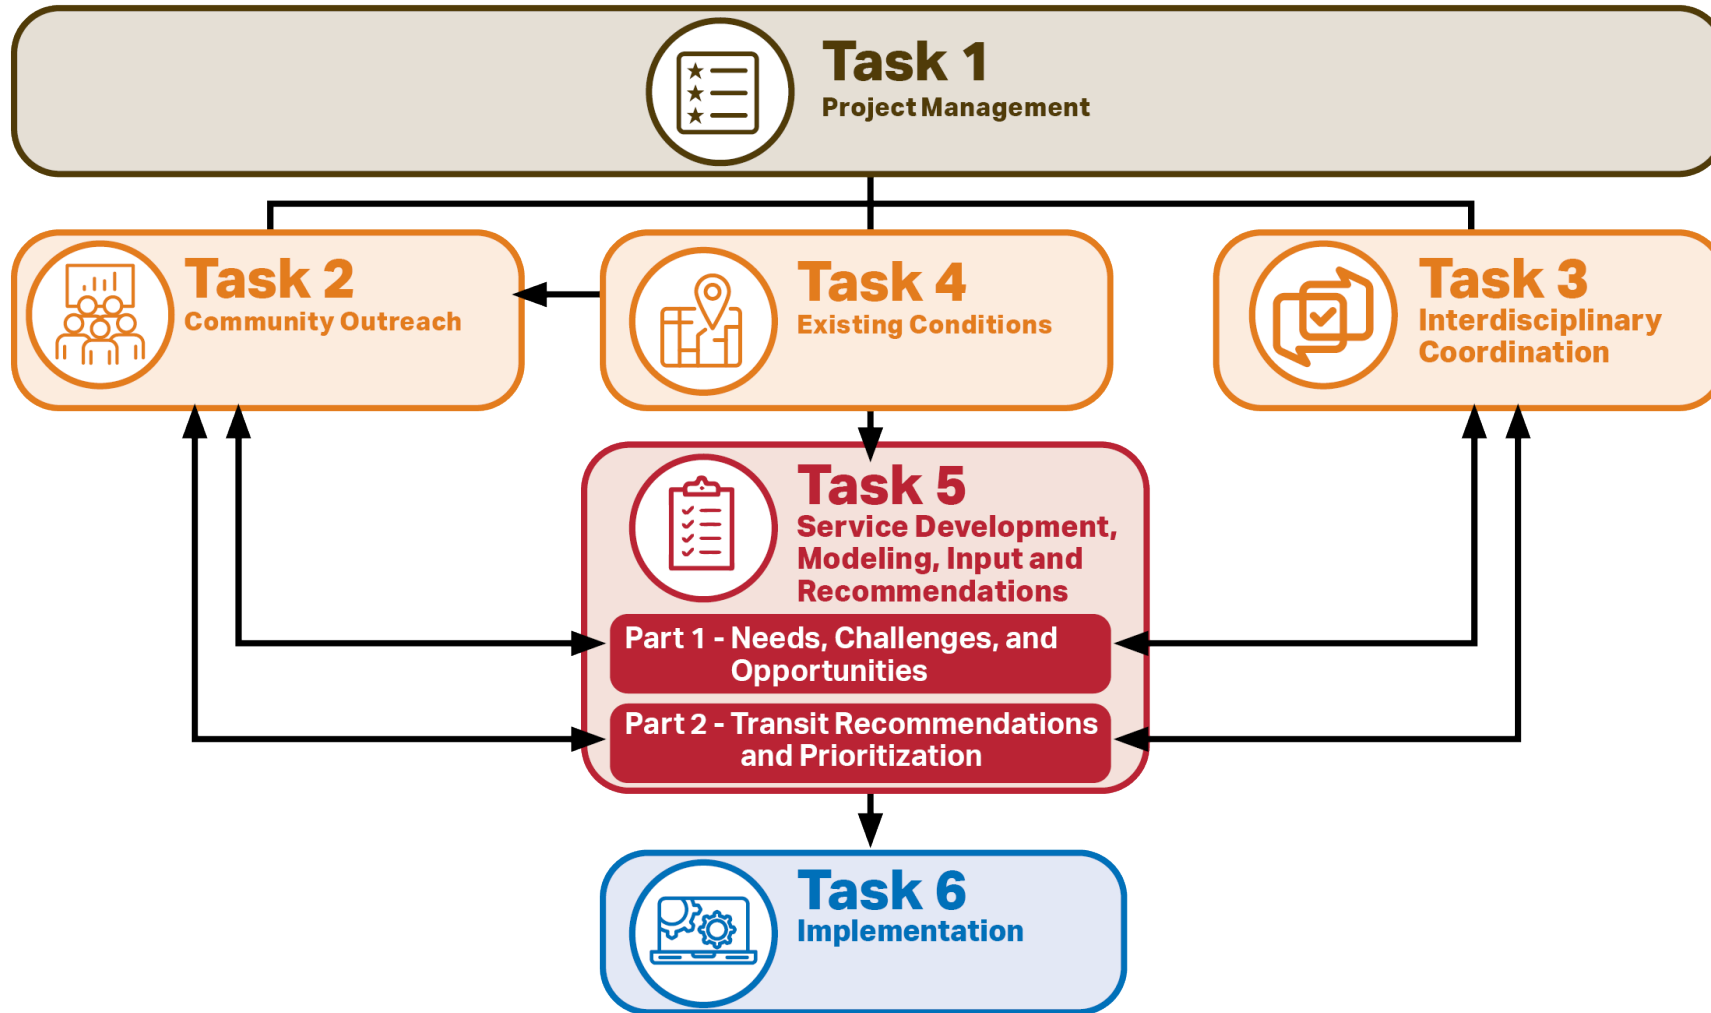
Task 1
Project Management

Task 2
Community Outreach

Task 4
Existing Conditions

Task 3
Interdisciplinary Coordination

Task 5
Service Development, Modeling, Input and Recommendations

Part 1 - Needs, Challenges, and Opportunities

Part 2 - Transit Recommendations and Prioritization

Task 6
Implementation